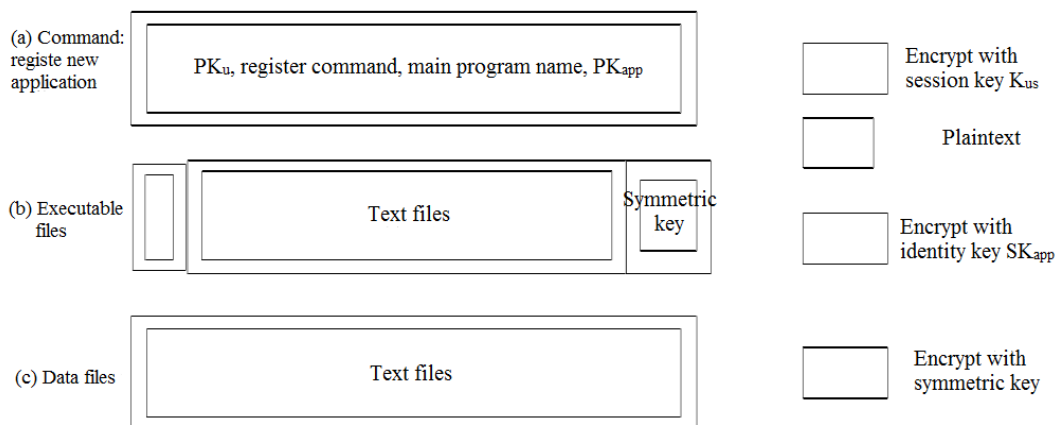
(a) Command: registe new application

$PK_u$, register command, main program name, $PK_{app}$

(b) Executable files

Text files

Symmetric key

(c) Data files

Text files

Encrypt with session key $K_{us}$

Plaintext

Encrypt with identity key $SK_{app}$

Encrypt with symmetric key